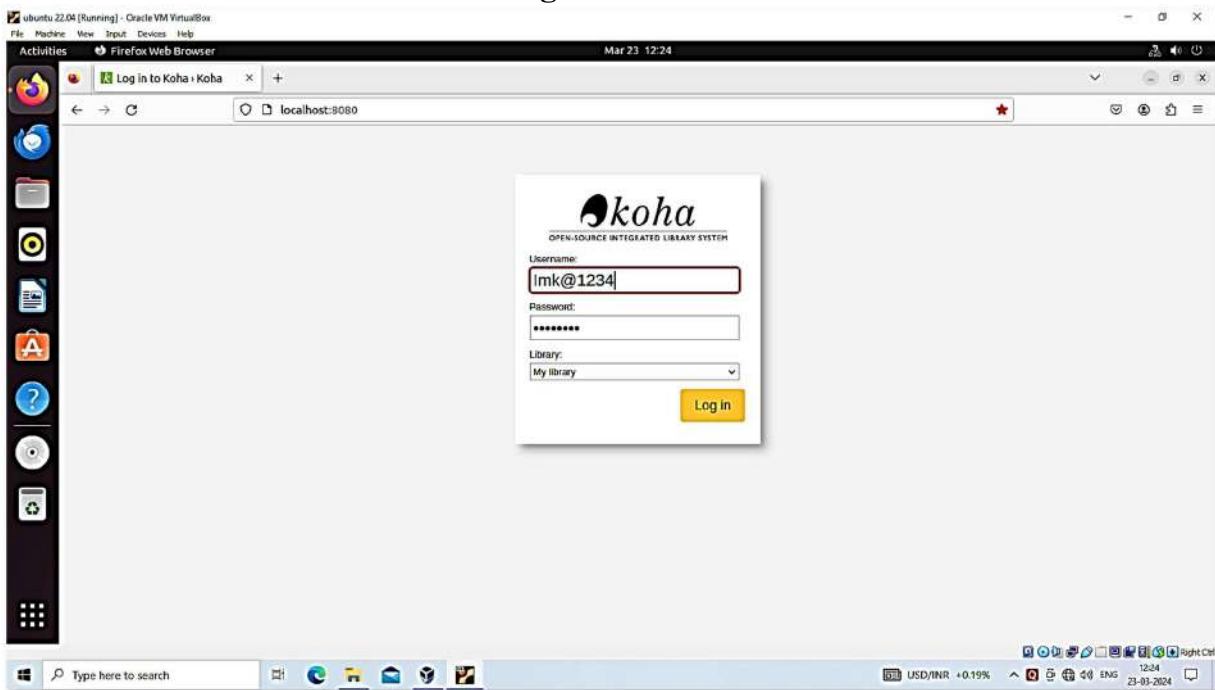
ubuntu 22.04 [Running] - Oracle VM VirtualBox
File Machine View Input Devices Help
Activities Firefox Web Browser Mar 23 12:24
Log in to Koha › Koha × +
localhost:8080

koha
OPEN-SOURCE INTEGRATED LIBRARY SYSTEM
Username:
lmk@1234
Password:
•••••••••
Library:
My library
Log in

Right Ctrl
Type here to search
USD/INR +0.19% ENG 12:24 23-03-2024